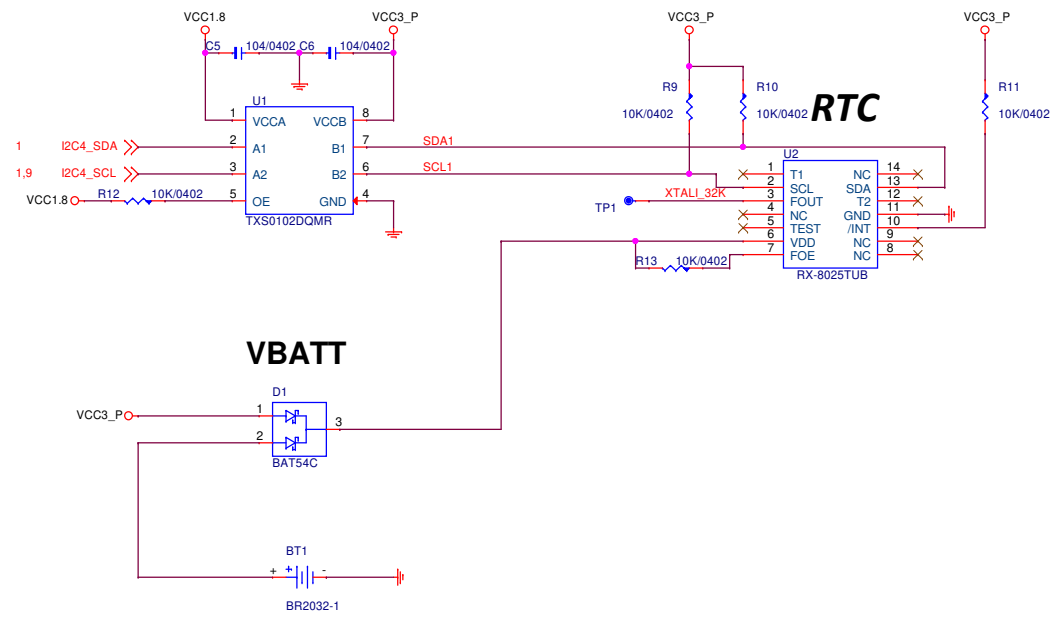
VCC1.8
VCC3_P
C5
104/0402
C6
104/0402
U1
1 VCCA
VCCB 8
2 A1
B1 7
3 A2
B2 6
5 OE
GND 4
TXS0102DQMR
1 I2C4_SDA
1,9 I2C4_SCL
VCC1.8
R12 10K/0402
SDA1
SCL1
VCC3_P
R9
10K/0402
R10
10K/0402
RTC
VCC3_P
R11
10K/0402
U2
1 T1
2 SCL
3 FOUT
4 NC
5 TEST
6 VDD
7 FOE
NC 14
SDA 13
T2 12
GND 11
/INT 10
NC 9
NC 8
RX-8025TUB
XTALI_32K
TP1
R13 10K/0402
VBATT
D1
VCC3_P
1
2
3
BAT54C
BT1
+
-
BR2032-1